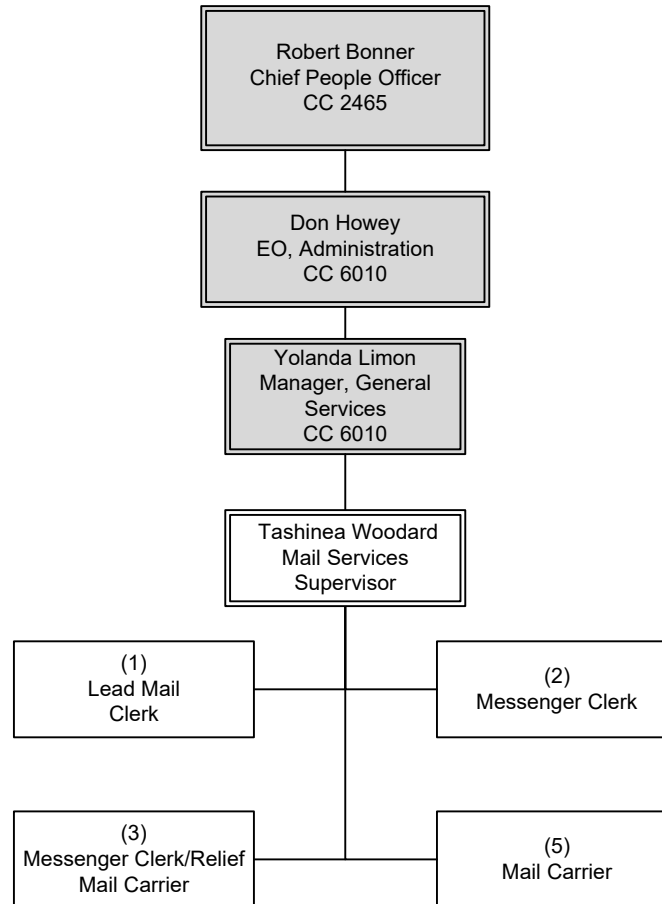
Robert Bonner
Chief People Officer
CC 2465

Don Howey
EO, Administration
CC 6010

Yolanda Limon
Manager, General Services
CC 6010

Tashinea Woodard
Mail Services Supervisor

(1)
Lead Mail Clerk

(2)
Messenger Clerk

(3)
Messenger Clerk/Relief Mail Carrier

(5)
Mail Carrier